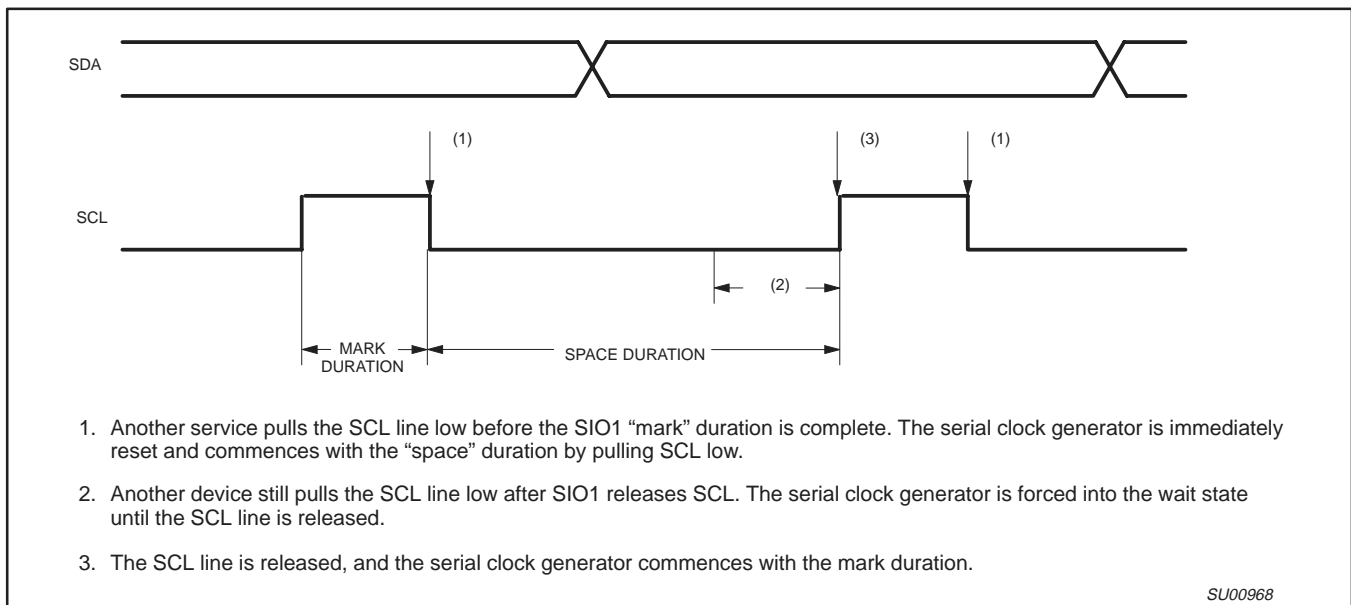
SDA

(1)

(3)

(1)

SCL

(2)

MARK DURATION

SPACE DURATION

1. Another service pulls the SCL line low before the SIO1 “mark” duration is complete. The serial clock generator is immediately reset and commences with the “space” duration by pulling SCL low.

2. Another device still pulls the SCL line low after SIO1 releases SCL. The serial clock generator is forced into the wait state until the SCL line is released.

3. The SCL line is released, and the serial clock generator commences with the mark duration.

SU00968